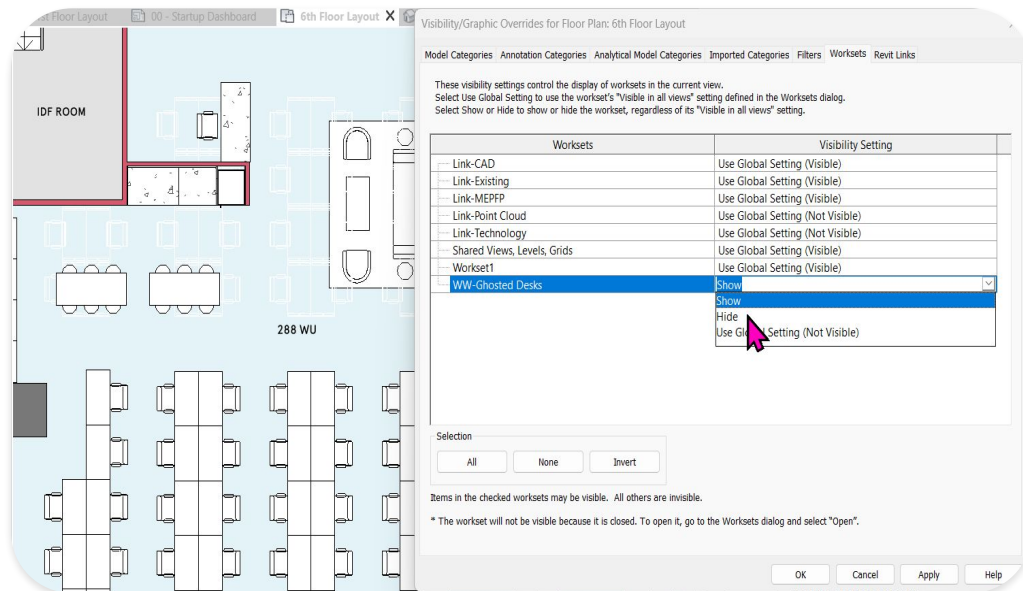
st Floor Layout 00 - Startup Dashboard 6th Floor Layout X

IDF ROOM

288 WU

Visibility/Graphic Overrides for Floor Plan: 6th Floor Layout

Model Categories Annotation Categories Analytical Model Categories Imported Categories Filters Worksets Revit Links

These visibility settings control the display of worksets in the current view.
Select Use Global Setting to use the workset's "Visible in all views" setting defined in the Worksets dialog.
Select Show or Hide to show or hide the workset, regardless of its "Visible in all views" setting.

| Worksets | Visibility Setting |
|---|---|
| Link-CAD | Use Global Setting (Visible) |
| Link-Existing | Use Global Setting (Visible) |
| Link-MEPFP | Use Global Setting (Visible) |
| Link-Point Cloud | Use Global Setting (Not Visible) |
| Link-Technology | Use Global Setting (Not Visible) |
| Shared Views, Levels, Grids | Use Global Setting (Visible) |
| Workset1 | Use Global Setting (Visible) |
| WW-Ghosted Desks | Show |

Show
Hide
Use Gl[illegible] Setting (Not Visible)

Selection
All None Invert

Items in the checked worksets may be visible. All others are invisible.

* The workset will not be visible because it is closed. To open it, go to the Worksets dialog and select "Open".

OK Cancel Apply Help